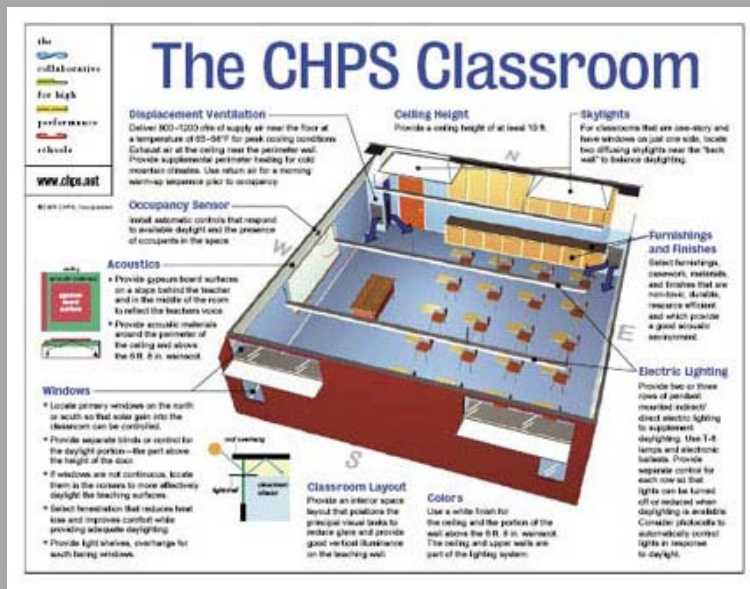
the collaborative for high performance schools

www.chps.net

©2005 CHPS, Incorporated

The CHPS Classroom

Displacement Ventilation
Deliver 800–1200 cfm of supply air near the floor at a temperature of 63–68°F for peak cooling conditions. Exhaust air at the ceiling near the perimeter wall. Provide supplemental perimeter heating for cold mountain climates. Use return air for a morning warm-up sequence prior to occupancy.

Ceiling Height
Provide a ceiling height of at least 10 ft.

Skylights
For classrooms that are one-story and have windows on just one side, locate two diffusing skylights near the "back wall" to balance daylighting.

Occupancy Sensor
Install automatic controls that respond to available daylight and the presence of occupants in the space.

Acoustics
• Provide gypsum board surfaces on a slope behind the teacher and in the middle of the room to reflect the teachers voice.
• Provide acoustic materials around the perimeter of the ceiling and above the 6 ft. 8 in. wainscot.

gypsum board surface

Furnishings and Finishes
Select furnishings, casework, materials, and finishes that are non-toxic, durable, resource efficient and which provide a good acoustic environment.

Electric Lighting
Provide two or three rows of pendant mounted indirect/direct electric lighting to supplement daylighting. Use T-8 lamps and electronic ballasts. Provide separate control for each row so that lights can be turned off or reduced when daylighting is available. Consider photocells to automatically control lights in response to daylight.

Windows
• Locate primary windows on the north or south so that solar gain into the classroom can be controlled.
• Provide separate blinds or control for the daylight portion—the part above the height of the door.
• If windows are not continuous, locate them in the corners to more effectively daylight the teaching surfaces.
• Select fenestration that reduces heat loss and improves comfort while providing adequate daylighting.
• Provide light shelves, overhangs for south facing windows.

roof overhang
lightshelf
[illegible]

Classroom Layout
Provide an interior space layout that positions the principal visual tasks to reduce glare and provide good vertical illuminance on the teaching wall.

Colors
Use a white finish for the ceiling and the portion of the wall above the 6 ft. 8 in. wainscot. The ceiling and upper walls are part of the lighting system.

N
W
E
S